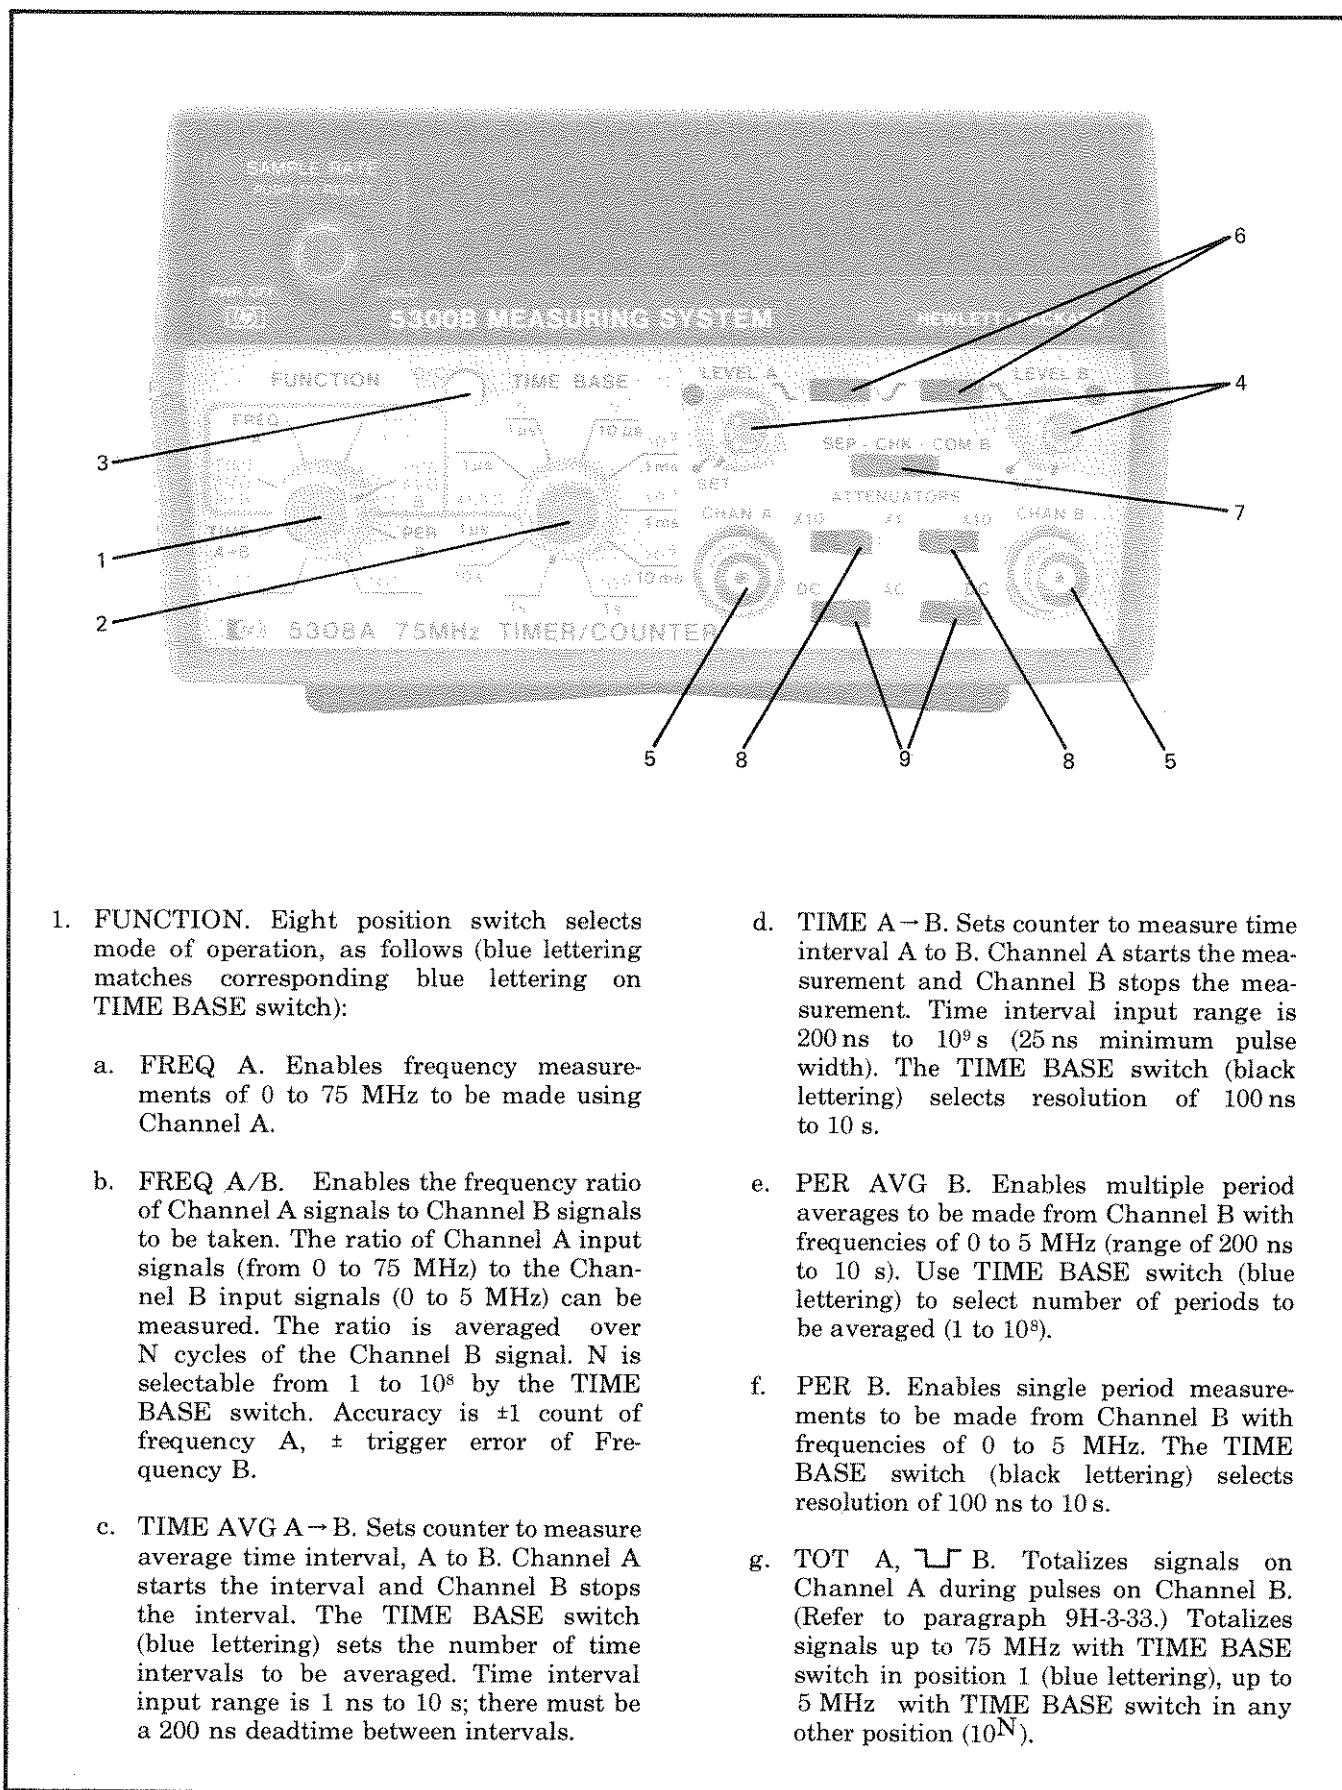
SAMPLE RATE

5300B MEASURING SYSTEM

HEWLETT · PACKARD

FUNCTION

TIME BASE

LEVEL A

LEVEL B

FREQ A

SEP · CHK · COM B

SET

ATTENUATORS

TIME A→B

PER B

CHAN A

X10

X1

X10

CHAN B

DC

AC

AC

5308A 75MHz TIMER/COUNTER

6

4

3

7

1

2

5

8

9

8

5

1. FUNCTION. Eight position switch selects mode of operation, as follows (blue lettering matches corresponding blue lettering on TIME BASE switch):

a. FREQ A. Enables frequency measurements of 0 to 75 MHz to be made using Channel A.

b. FREQ A/B. Enables the frequency ratio of Channel A signals to Channel B signals to be taken. The ratio of Channel A input signals (from 0 to 75 MHz) to the Channel B input signals (0 to 5 MHz) can be measured. The ratio is averaged over N cycles of the Channel B signal. N is selectable from 1 to $10^8$ by the TIME BASE switch. Accuracy is ±1 count of frequency A, ± trigger error of Frequency B.

c. TIME AVG A→B. Sets counter to measure average time interval, A to B. Channel A starts the interval and Channel B stops the interval. The TIME BASE switch (blue lettering) sets the number of time intervals to be averaged. Time interval input range is 1 ns to 10 s; there must be a 200 ns deadtime between intervals.

d. TIME A→B. Sets counter to measure time interval A to B. Channel A starts the measurement and Channel B stops the measurement. Time interval input range is 200 ns to $10^9$ s (25 ns minimum pulse width). The TIME BASE switch (black lettering) selects resolution of 100 ns to 10 s.

e. PER AVG B. Enables multiple period averages to be made from Channel B with frequencies of 0 to 5 MHz (range of 200 ns to 10 s). Use TIME BASE switch (blue lettering) to select number of periods to be averaged (1 to $10^8$).

f. PER B. Enables single period measurements to be made from Channel B with frequencies of 0 to 5 MHz. The TIME BASE switch (black lettering) selects resolution of 100 ns to 10 s.

g. TOT A, ⊔ B. Totalizes signals on Channel A during pulses on Channel B. (Refer to paragraph 9H-3-33.) Totalizes signals up to 75 MHz with TIME BASE switch in position 1 (blue lettering), up to 5 MHz with TIME BASE switch in any other position ($10^N$).